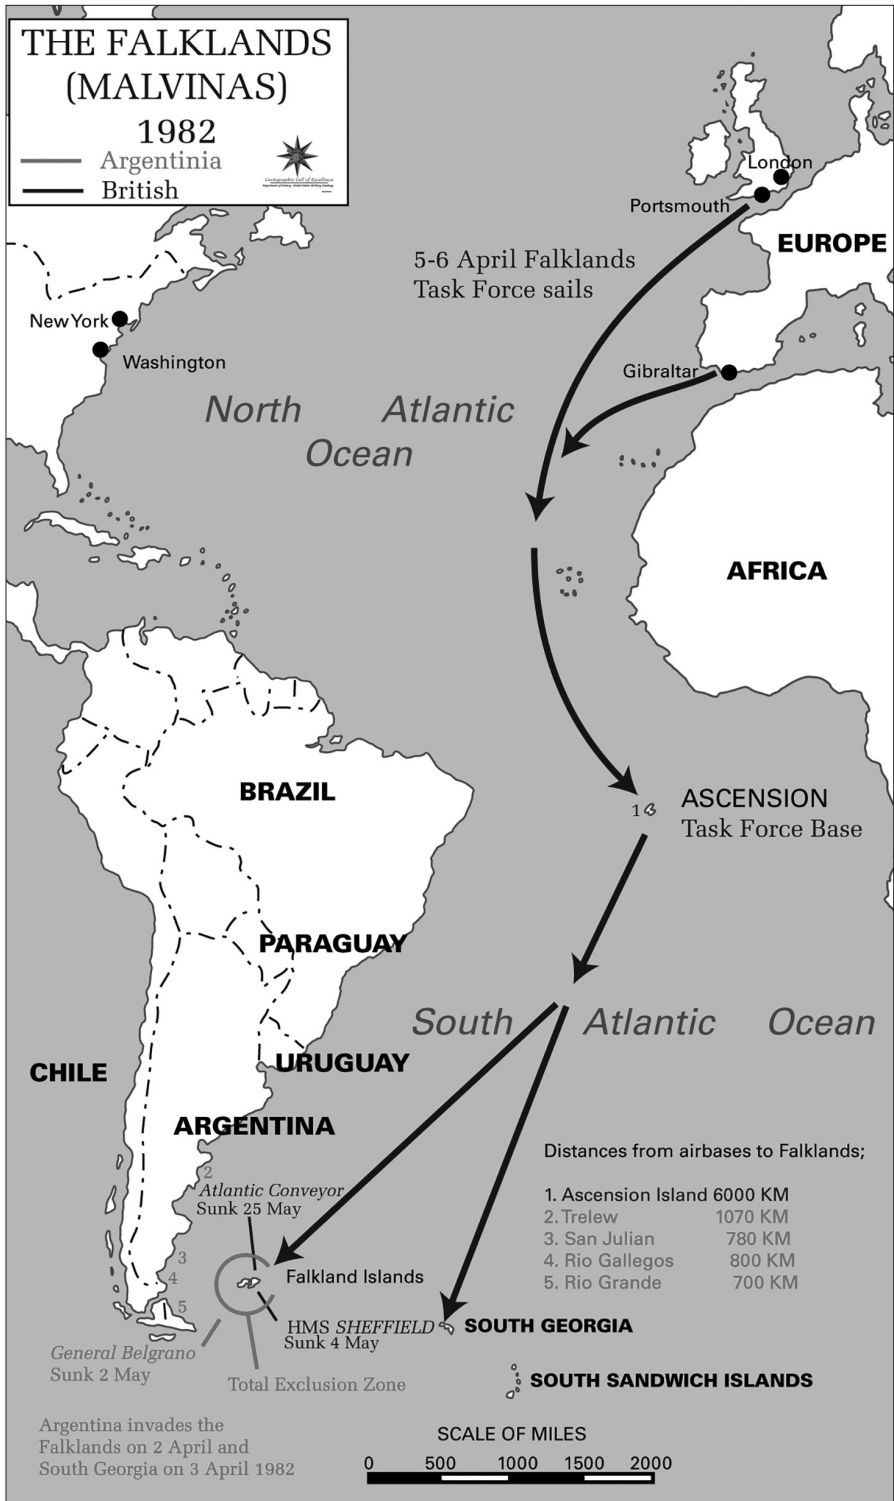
THE FALKLANDS (MALVINAS) 1982

Argentinia

British

Cartographic Cell of Excellence

London

Portsmouth

EUROPE

5-6 April Falklands Task Force sails

New York

Washington

Gibraltar

North Atlantic Ocean

AFRICA

BRAZIL

1

ASCENSION Task Force Base

PARAGUAY

South Atlantic Ocean

CHILE

URUGUAY

ARGENTINA

2

Atlantic Conveyor Sunk 25 May

3

4

5

Falkland Islands

HMS SHEFFIELD Sunk 4 May

SOUTH GEORGIA

General Belgrano Sunk 2 May

Total Exclusion Zone

SOUTH SANDWICH ISLANDS

Distances from airbases to Falklands;

| | |
|---|---|
| 1. Ascension Island | 6000 KM |
| 2. Trelew | 1070 KM |
| 3. San Julian | 780 KM |
| 4. Rio Gallegos | 800 KM |
| 5. Rio Grande | 700 KM |

Argentina invades the Falklands on 2 April and South Georgia on 3 April 1982

SCALE OF MILES

0 500 1000 1500 2000